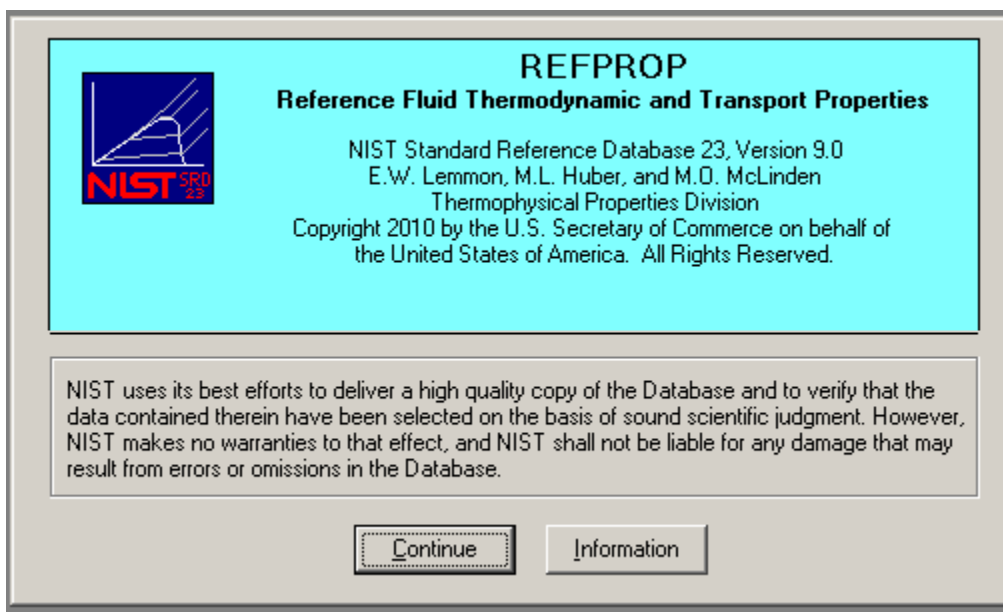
NIST SRD 23

REFPROP

Reference Fluid Thermodynamic and Transport Properties

NIST Standard Reference Database 23, Version 9.0
E.W. Lemmon, M.L. Huber, and M.O. McLinden
Thermophysical Properties Division
Copyright 2010 by the U.S. Secretary of Commerce on behalf of the United States of America. All Rights Reserved.

NIST uses its best efforts to deliver a high quality copy of the Database and to verify that the data contained therein have been selected on the basis of sound scientific judgment. However, NIST makes no warranties to that effect, and NIST shall not be liable for any damage that may result from errors or omissions in the Database.

Continue

Information